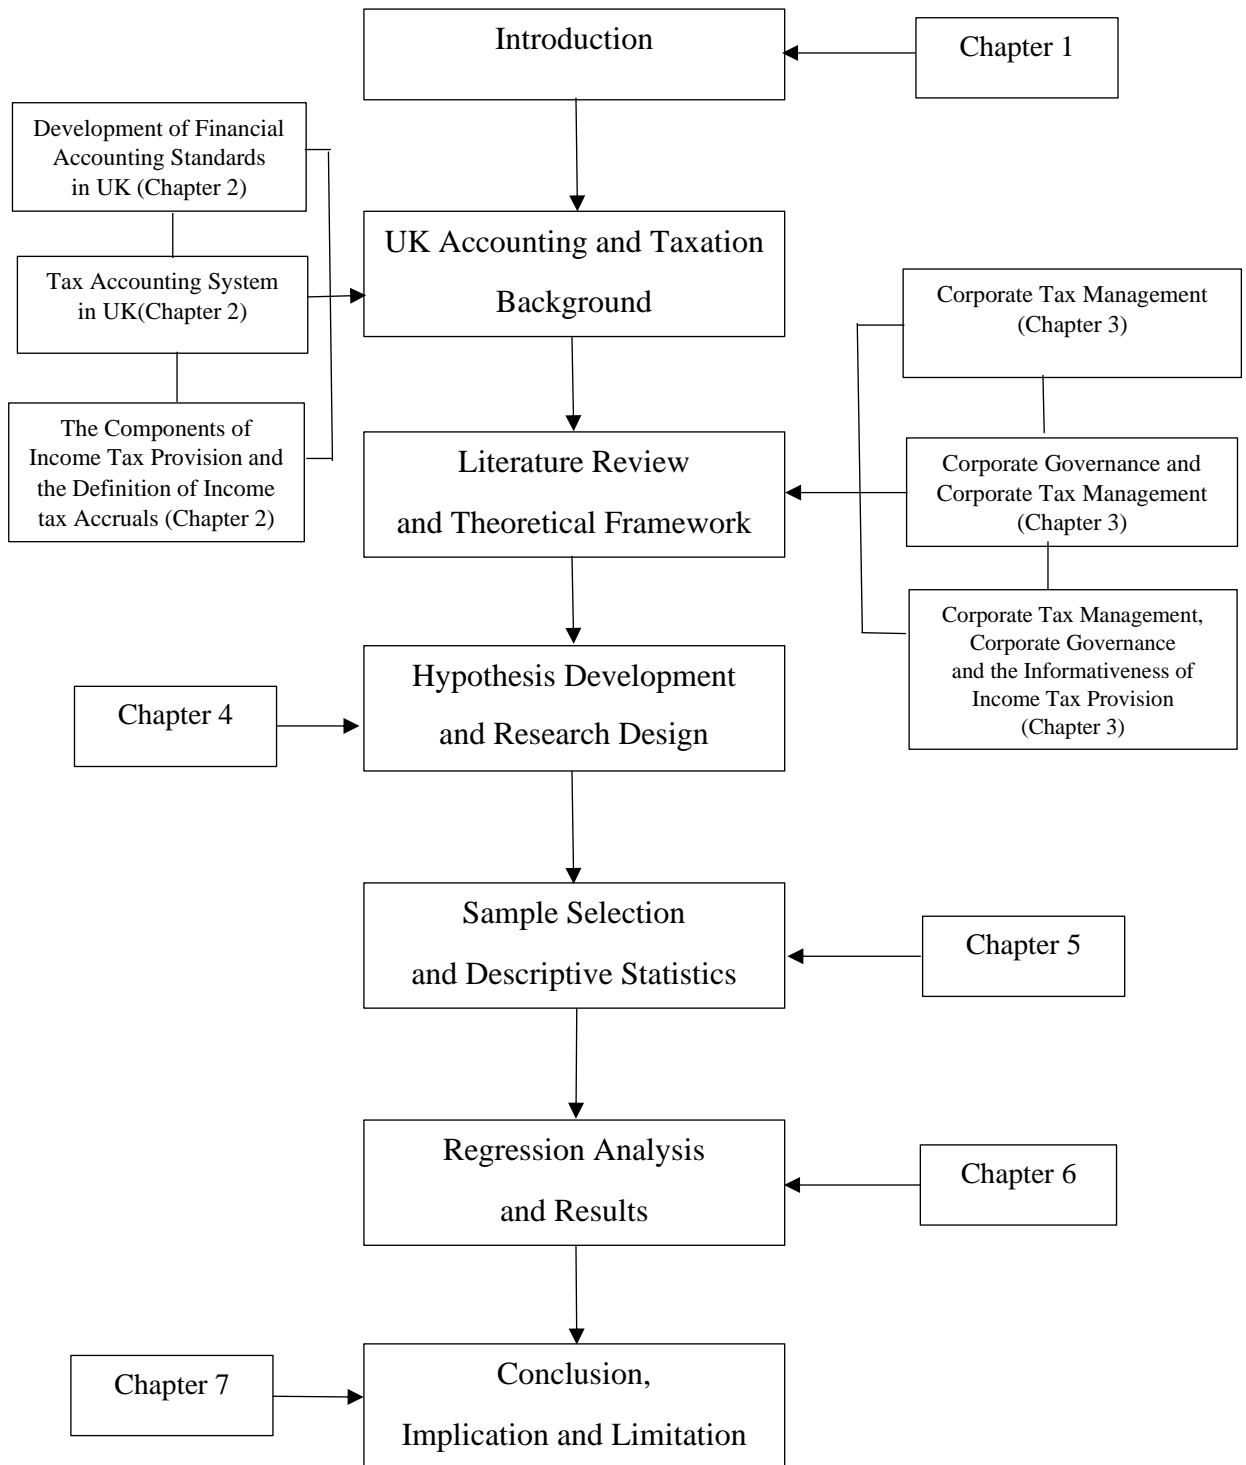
Introduction

Chapter 1

Development of Financial Accounting Standards in UK (Chapter 2)

Tax Accounting System in UK(Chapter 2)

The Components of Income Tax Provision and the Definition of Income tax Accruals (Chapter 2)

UK Accounting and Taxation Background

Corporate Tax Management (Chapter 3)

Corporate Governance and Corporate Tax Management (Chapter 3)

Corporate Tax Management, Corporate Governance and the Informativeness of Income Tax Provision (Chapter 3)

Literature Review and Theoretical Framework

Chapter 4

Hypothesis Development and Research Design

Sample Selection and Descriptive Statistics

Chapter 5

Regression Analysis and Results

Chapter 6

Chapter 7

Conclusion, Implication and Limitation